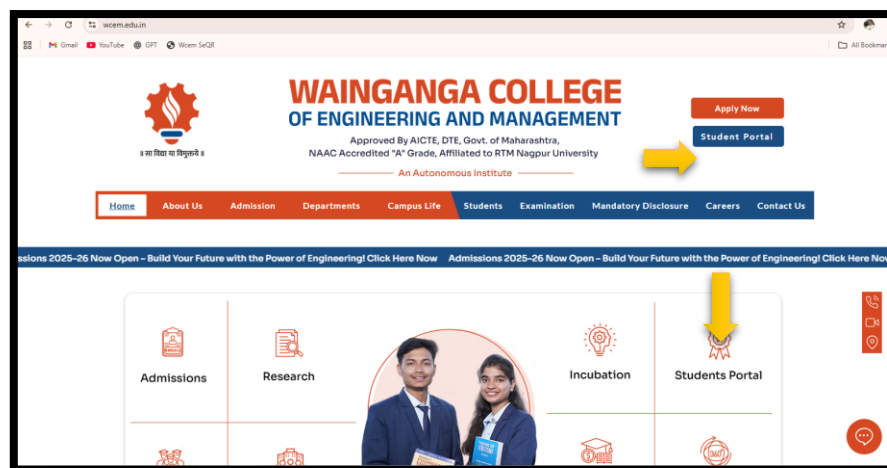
wcem.edu.in

Gmail YouTube GPT Wcem SeQR

All Bookmar

॥ सा विद्या या विमुक्तये ॥

WAINGANGA COLLEGE
OF ENGINEERING AND MANAGEMENT

Approved By AICTE, DTE, Govt. of Maharashtra,
NAAC Accredited "A" Grade, Affiliated to RTM Nagpur University

An Autonomous Institute

Apply Now

Student Portal

Home About Us Admission Departments Campus Life Students Examination Mandatory Disclosure Careers Contact Us

ssions 2025-26 Now Open – Build Your Future with the Power of Engineering! Click Here Now Admissions 2025-26 Now Open – Build Your Future with the Power of Engineering! Click Here Now

Admissions

Research

Incubation

Students Portal

360°